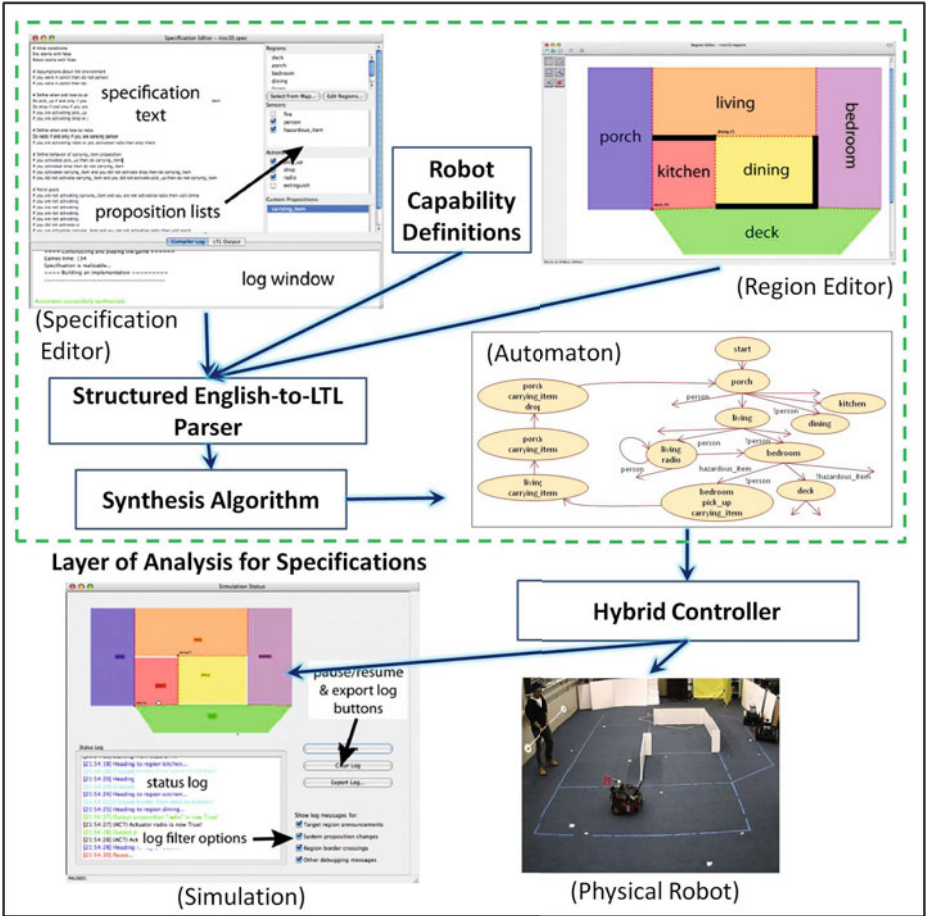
Specification Editor – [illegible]

specification text

proposition lists

Regions:
deck
porch
bedroom
dining

Select from Map... Edit Regions...

Sensors:
fire
person
hazardous_item

Actions:
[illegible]
drop
radio
extinguish

Custom Propositions:
carrying_item

Compiler Log LTL Output

log window

Automaton successfully synthesized.

(Specification Editor)

Robot Capability Definitions

Region Editor

porch
living
bedroom
kitchen
dining
deck

(Region Editor)

(Automaton)

start
porch
kitchen
living
dining
bedroom
deck
person
!person
person
!person
living radio
person
hazardous_item
!hazardous_item
!person
porch carrying_item drop
porch carrying_item
living carrying_item
bedroom pick_up carrying_item

Structured English-to-LTL Parser

Synthesis Algorithm

Layer of Analysis for Specifications

Simulation Status

Hybrid Controller

pause/resume & export log buttons

Status Log

status log

[21:54:18] Heading to region kitchen...
[21:54:20] Heading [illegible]
[21:54:24] Heading to region kitchen...
[21:54:25] Heading to region dining...
[21:54:27] (ACT) Actuator radio is now True!
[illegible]
[21:54:33] Pause...

Clear Log
Export Log...

log filter options

Show log messages for:
Target region announcements
System proposition changes
Region border crossings
Other debugging messages

(Simulation)

(Physical Robot)